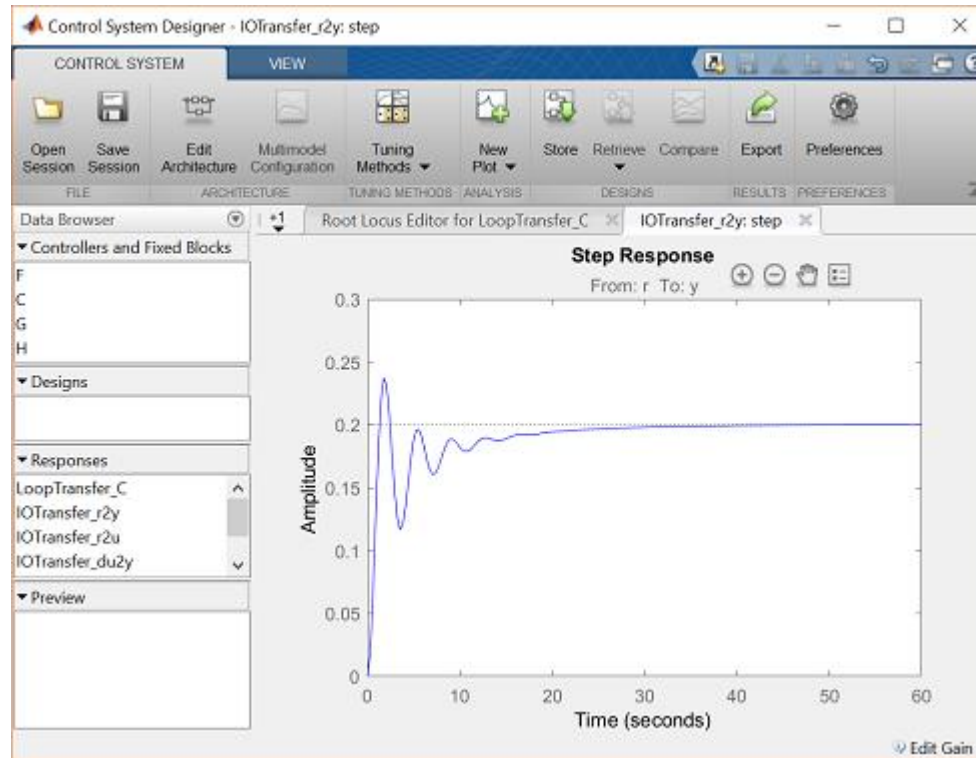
Control System Designer - IOTransfer_r2y: step

CONTROL SYSTEM
VIEW

Open Session
Save Session
FILE
Edit Architecture
Multimodel Configuration
ARCHITECTURE
Tuning Methods
TUNING METHODS
New Plot
ANALYSIS
Store
Retrieve
Compare
DESIGNS
Export
RESULTS
Preferences
PREFERENCES

Data Browser
Controllers and Fixed Blocks
F
C
G
H
Designs
Responses
LoopTransfer_C
IOTransfer_r2y
IOTransfer_r2u
IOTransfer_du2y
Preview

Root Locus Editor for LoopTransfer_C
IOTransfer_r2y: step

Step Response
From: r To: y

Amplitude
0.3
0.25
0.2
0.15
0.1
0.05
0

0
10
20
30
40
50
60
Time (seconds)

Edit Gain